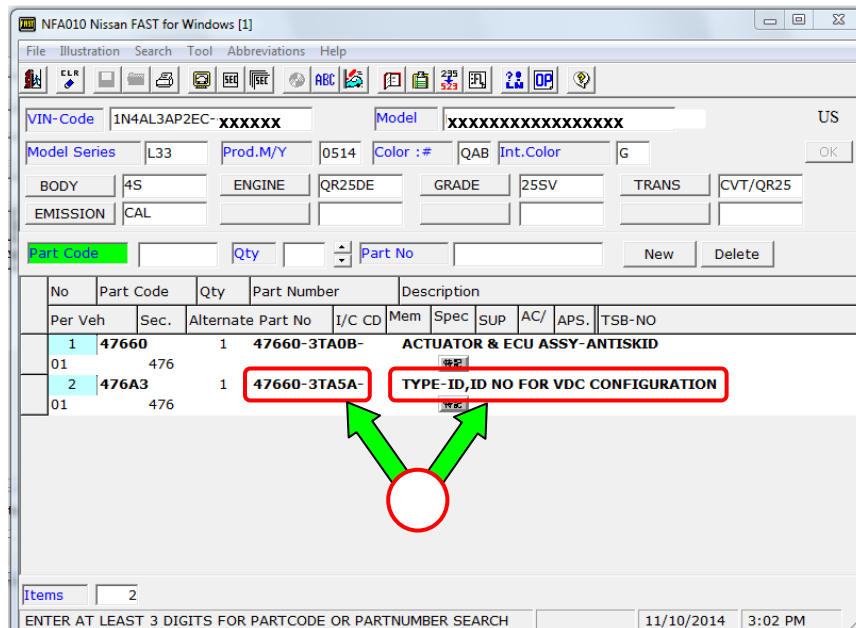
NFA010 Nissan FAST for Windows [1]

File Illustration Search Tool Abbreviations Help

VIN-Code 1N4AL3AP2EC-XXXXXX
Model XXXXXXXXXXXXXXXXX
US
Model Series L33
Prod.M/Y 0514
Color :# QAB
Int.Color G
OK
BODY 4S
ENGINE QR25DE
GRADE 25SV
TRANS CVT/QR25
EMISSION CAL

Part Code
Qty
Part No
New
Delete

| No | Part Code | Qty | Part Number | Description |
|---|---|---|---|---|
| Per Veh | Sec. | Alternate Part No | I/C CD | Mem Spec SUP AC/ APS. TSB-NO |
| 1 | 47660 | 1 | 47660-3TA0B- | ACTUATOR & ECU ASSY-ANTISKID |
| 01 | 476 | | | |
| 2 | 476A3 | 1 | 47660-3TA5A- | TYPE-ID,ID NO FOR VDC CONFIGURATION |
| 01 | 476 | | | |

Items 2
ENTER AT LEAST 3 DIGITS FOR PARTCODE OR PARTNUMBER SEARCH
11/10/2014 3:02 PM